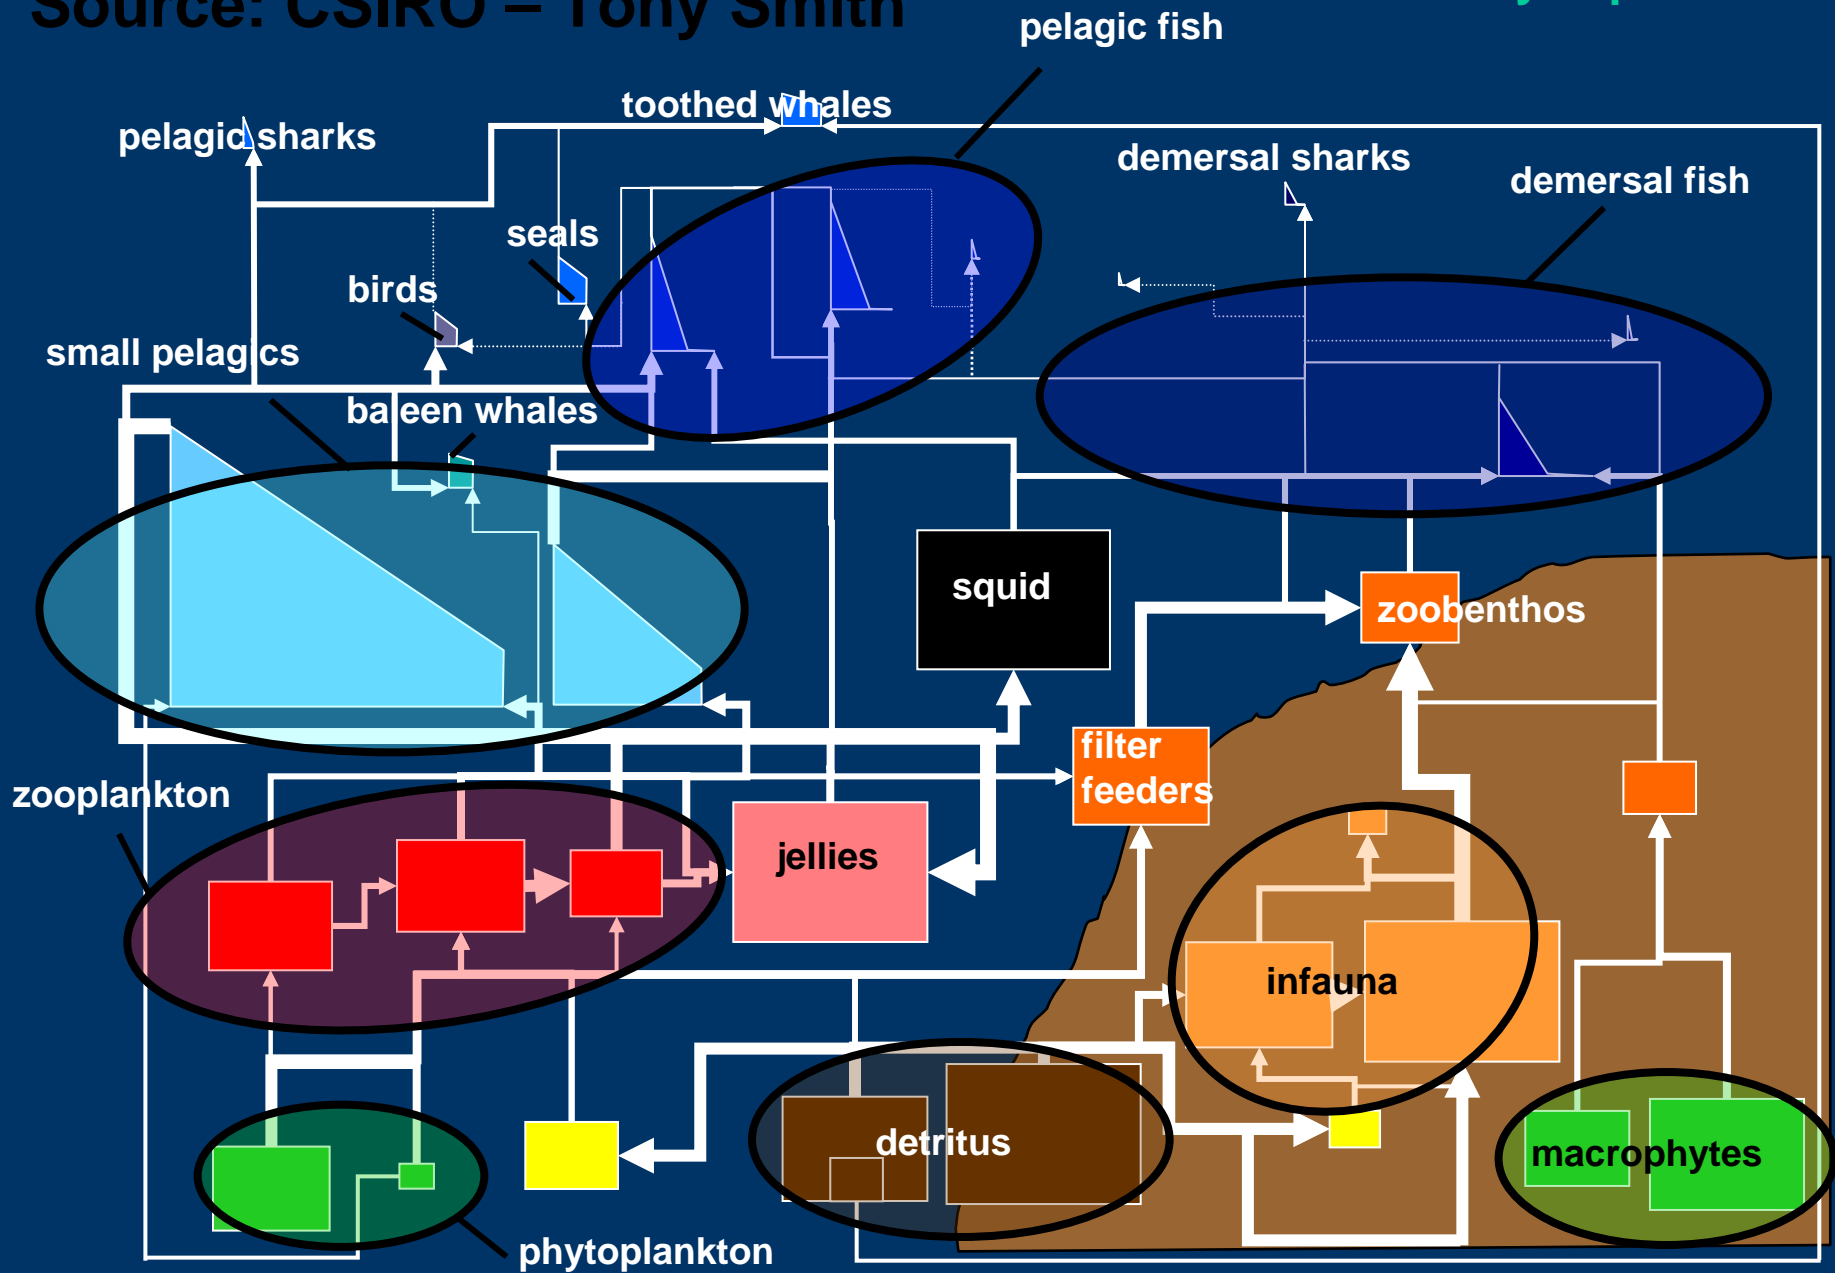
Source: CSIRO – Tony Smith

pelagic fish

toothed whales

pelagic sharks

demersal sharks

demersal fish

seals

birds

small pelagics

baleen whales

squid

zoobenthos

filter feeders

zooplankton

jellies

infauna

detritus

macrophytes

phytoplankton